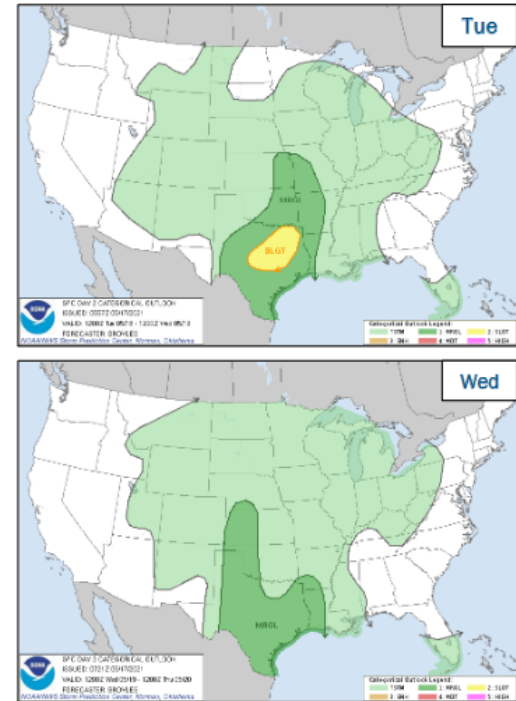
Tue

MRGL

SLGT

SPC DAY 2 CATEGORICAL OUTLOOK
ISSUED: 0557Z 05/17/2021
VALID: 1200Z Tue 05/18 - 1200Z Wed 05/19
FORECASTER: BROYLES
NOAA/NWS Storm Prediction Center, Norman, Oklahoma

Categorical Outlook Legend:
TSTM
1: MRGL
2: SLGT
3: ENH
4: MDT
5: HIGH

Wed

MRGL

SPC DAY 3 CATEGORICAL OUTLOOK
ISSUED: 0721Z 05/17/2021
VALID: 1200Z Wed 05/19 - 1200Z Thu 05/20
FORECASTER: BROYLES
NOAA/NWS Storm Prediction Center, Norman, Oklahoma

Categorical Outlook Legend:
TSTM
1: MRGL
2: SLGT
3: ENH
4: MDT
5: HIGH